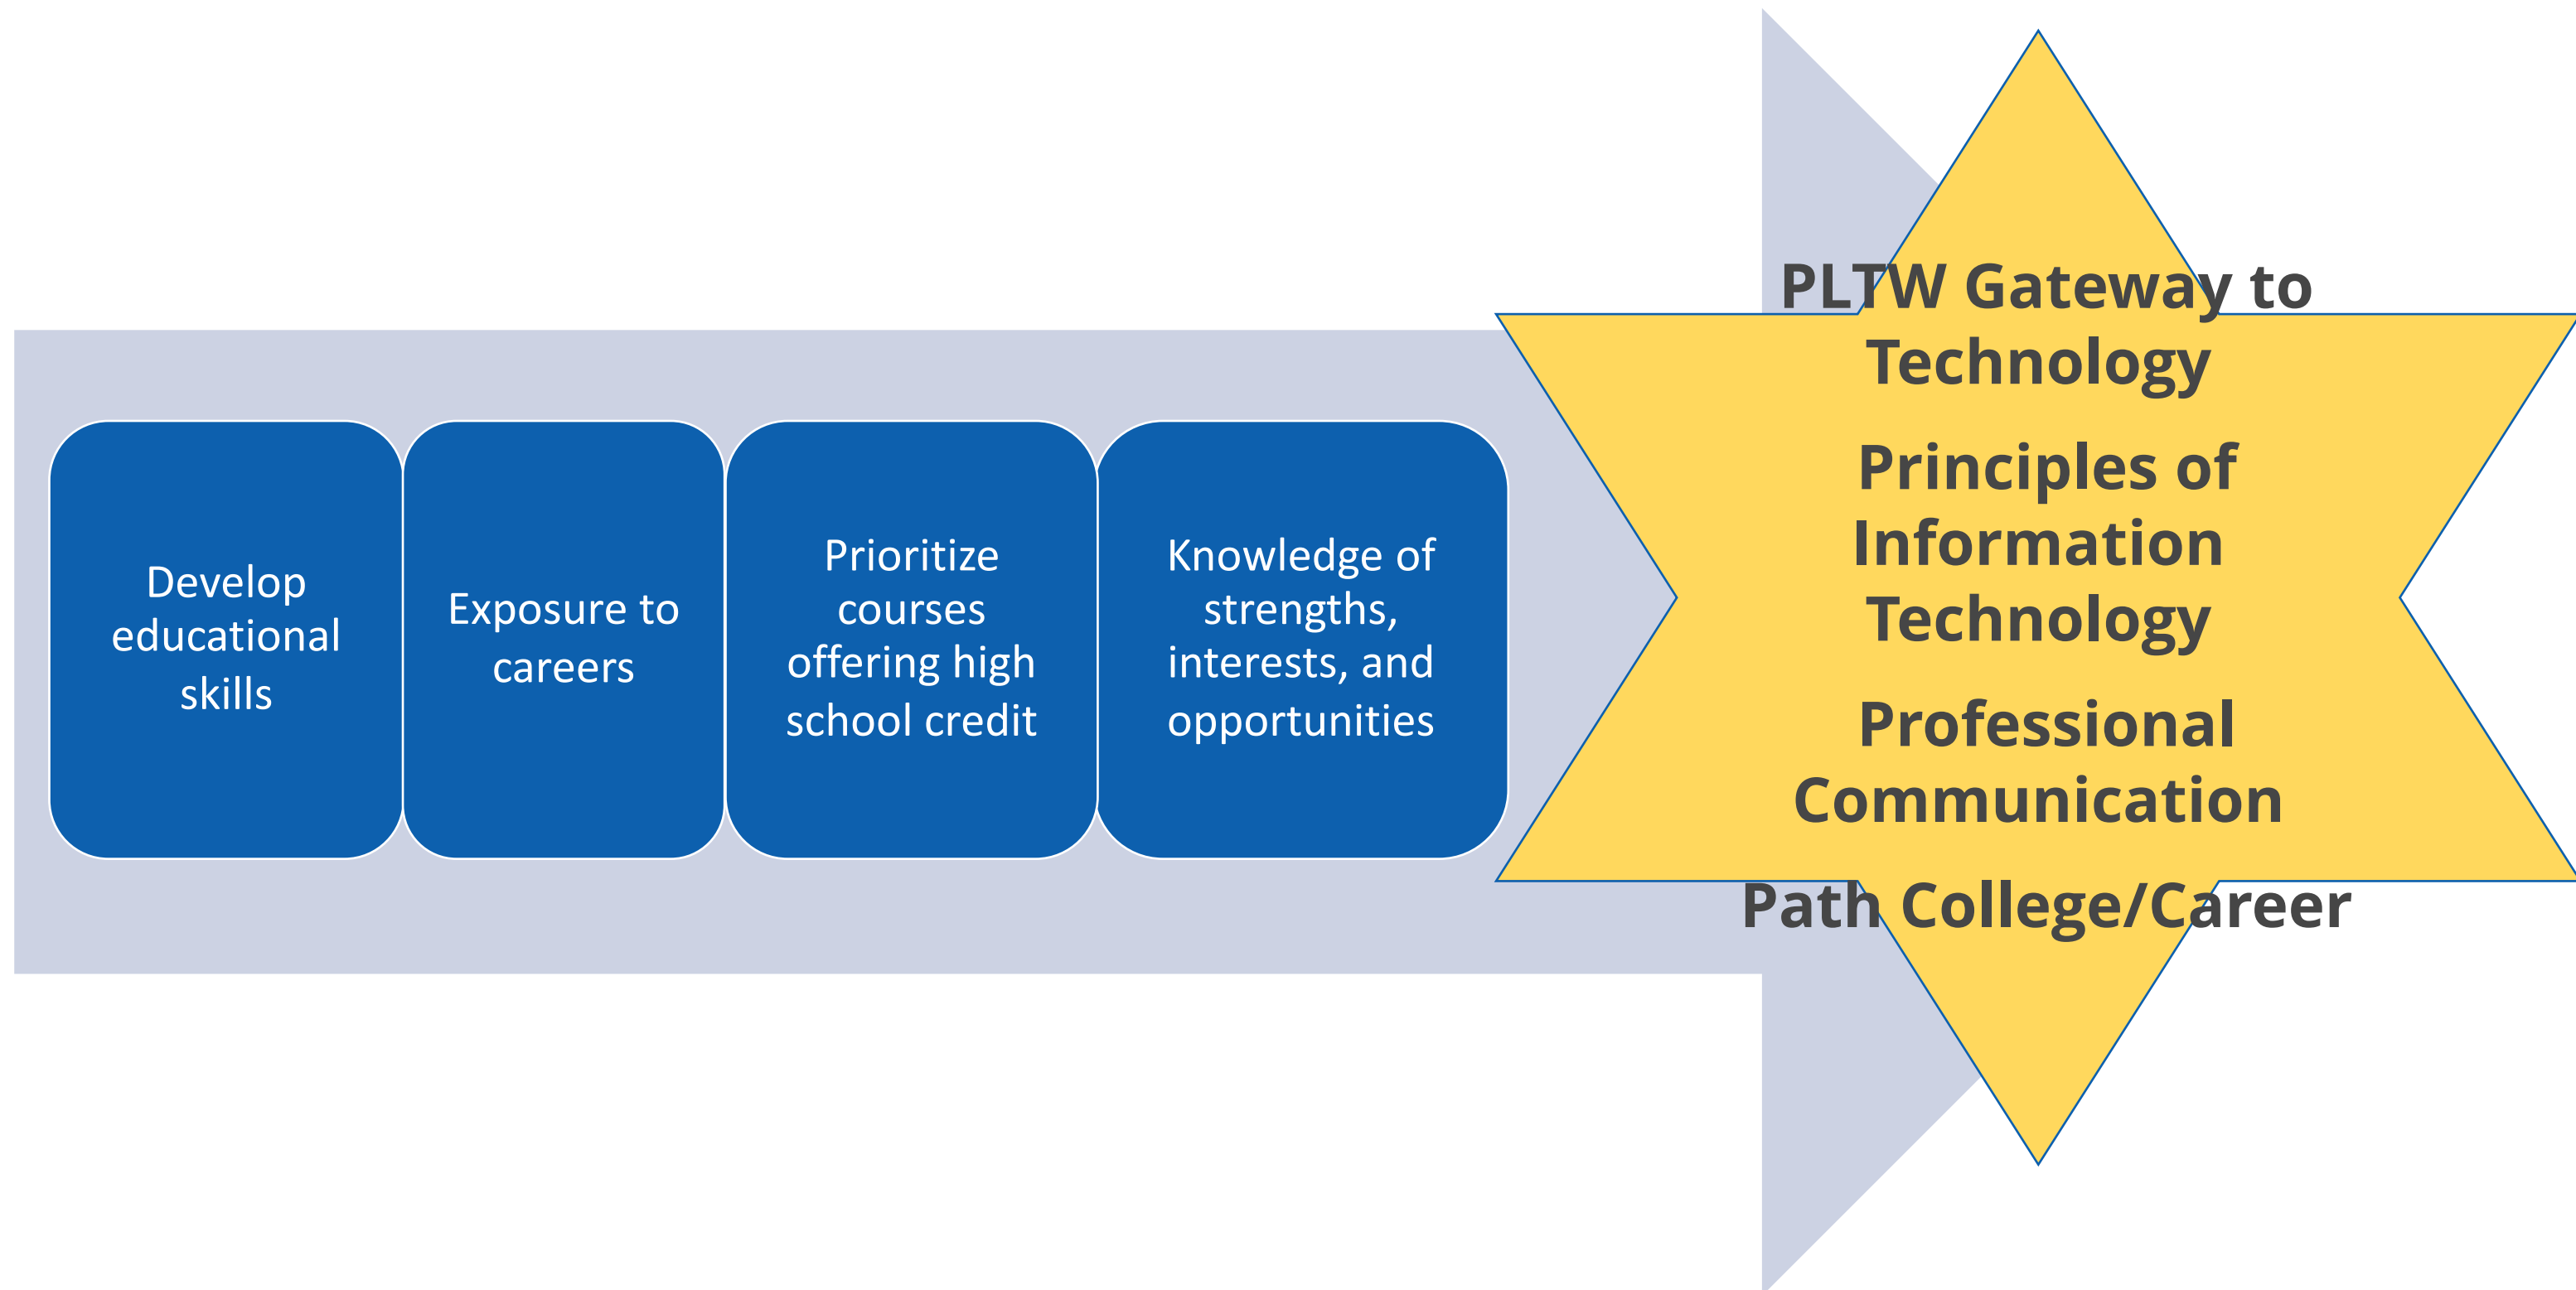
Develop educational skills

Exposure to careers

Prioritize courses offering high school credit

Knowledge of strengths, interests, and opportunities

PLTW Gateway to Technology

Principles of Information Technology

Professional Communication

Path College/Career